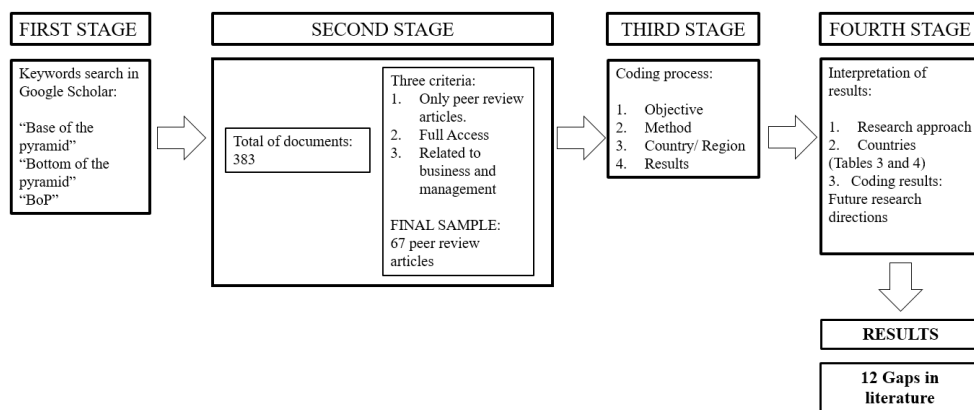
FIRST STAGE

Keywords search in Google Scholar:

"Base of the pyramid"
"Bottom of the pyramid"
"BoP"

SECOND STAGE

Total of documents: 383

Three criteria:
1. Only peer review articles.
2. Full Access
3. Related to business and management

FINAL SAMPLE: 67 peer review articles

THIRD STAGE

Coding process:

1. Objective
2. Method
3. Country/ Region
4. Results

FOURTH STAGE

Interpretation of results:

1. Research approach
2. Countries (Tables 3 and 4)
3. Coding results: Future research directions

RESULTS

12 Gaps in literature